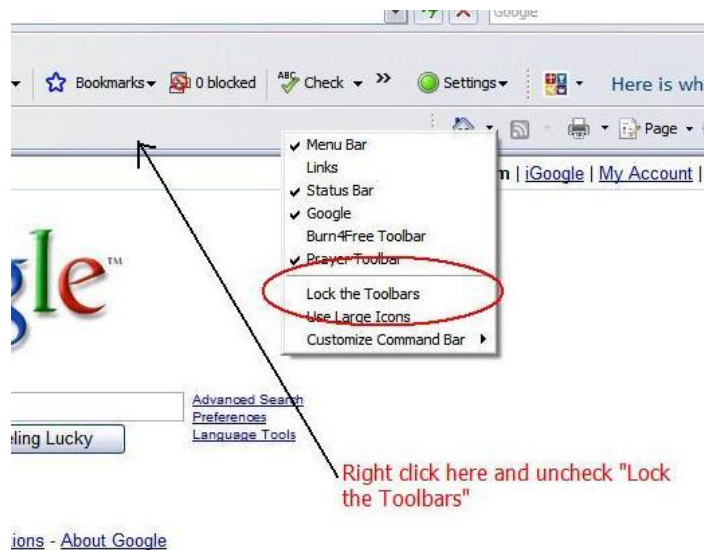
Google

Bookmarks 0 blocked Check Settings Here is wh

Page

Menu Bar
Links
Status Bar
Google
Burn4Free Toolbar
Prayer Toolbar
Lock the Toolbars
Use Large Icons
Customize Command Bar

m | iGoogle | My Account |

gle™

Advanced Search
Preferences
Language Tools

eling Lucky

Right click here and uncheck "Lock the Toolbars"

ions - About Google